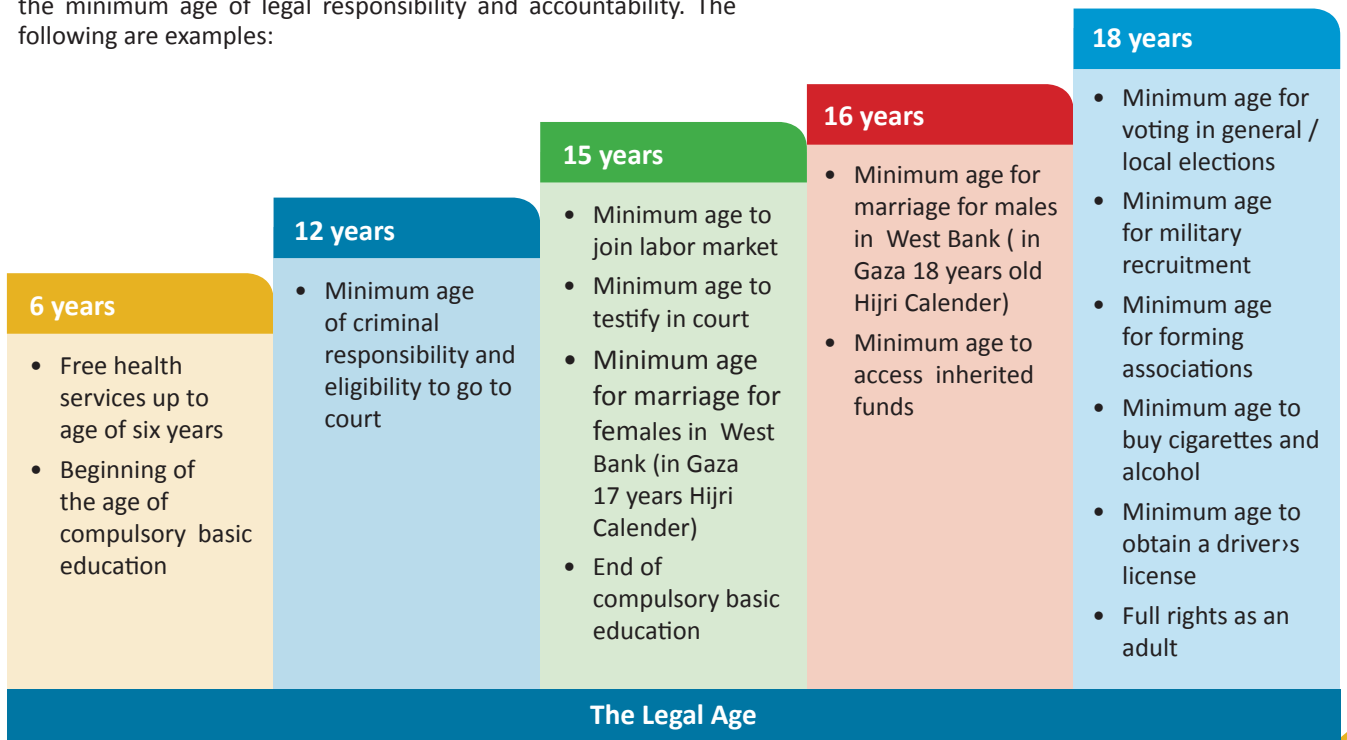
the minimum age of legal responsibility and accountability. The following are examples:

6 years
• Free health services up to age of six years
• Beginning of the age of compulsory basic education

12 years
• Minimum age of criminal responsibility and eligibility to go to court

15 years
• Minimum age to join labor market
• Minimum age to testify in court
• Minimum age for marriage for females in West Bank (in Gaza 17 years Hijri Calender)
• End of compulsory basic education

16 years
• Minimum age for marriage for males in West Bank ( in Gaza 18 years old Hijri Calender)
• Minimum age to access inherited funds

18 years
• Minimum age for voting in general / local elections
• Minimum age for military recruitment
• Minimum age for forming associations
• Minimum age to buy cigarettes and alcohol
• Minimum age to obtain a driver›s license
• Full rights as an adult

The Legal Age